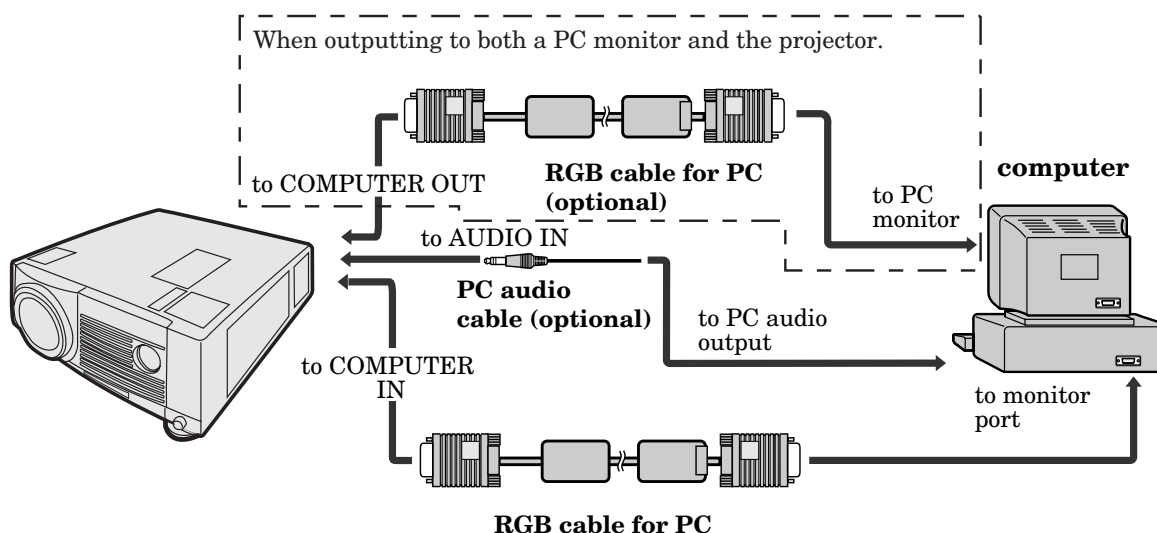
When outputting to both a PC monitor and the projector.

to COMPUTER OUT

RGB cable for PC (optional)

to PC monitor

computer

to AUDIO IN

PC audio cable (optional)

to PC audio output

to COMPUTER IN

to monitor port

RGB cable for PC